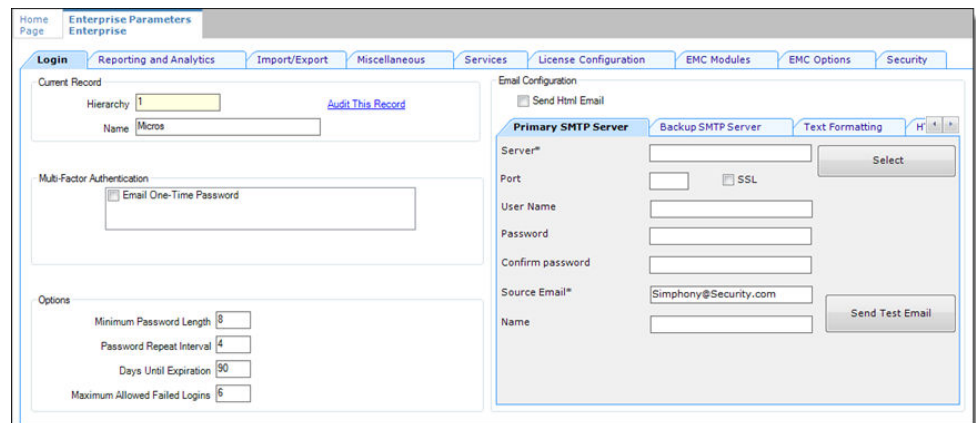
Home Page

Enterprise Parameters
Enterprise

Login | Reporting and Analytics | Import/Export | Miscellaneous | Services | License Configuration | EMC Modules | EMC Options | Security

Current Record

Hierarchy 1

Audit This Record

Name Micros

Multi-Factor Authentication

Email One-Time Password

Options

Minimum Password Length 8

Password Repeat Interval 4

Days Until Expiration 90

Maximum Allowed Failed Logins 6

Email Configuration

Send Html Email

Primary SMTP Server | Backup SMTP Server | Text Formatting | H

Server*

Select

Port

SSL

User Name

Password

Confirm password

Source Email* Simphony@Security.com

Send Test Email

Name